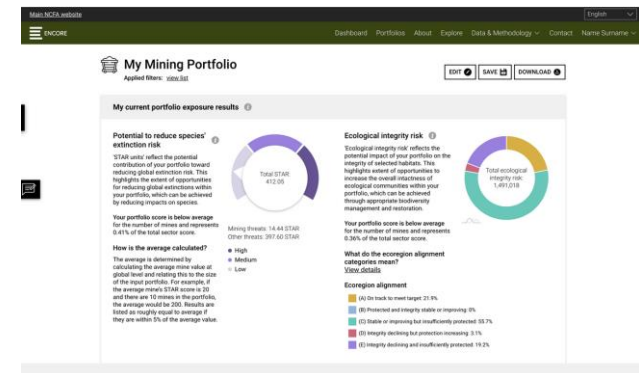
Main NCFA website

English

ENCORE

Dashboard Portfolios About Explore Data & Methodology Contact Name Surname

My Mining Portfolio

Applied filters: view list

EDIT SAVE DOWNLOAD

My current portfolio exposure results

Potential to reduce species' extinction risk

'STAR units' reflect the potential contribution of your portfolio toward reducing global extinction risk. This highlights the extent of opportunities for reducing global extinctions within your portfolio, which can be achieved by reducing impacts on species.

Your portfolio score is below average for the number of mines and represents 0.41% of the total sector score.

How is the average calculated?

The average is determined by calculating the average mine value at global level and relating this to the size of the input portfolio. For example, if the average mine's STAR score is 20 and there are 10 mines in the portfolio, the average would be 200. Results are listed as roughly equal to average if they are within 5% of the average value.

Total STAR 412.05

Mining threats: 14.44 STAR
Other threats: 397.60 STAR

High
Medium
Low

Ecological integrity risk

'Ecological integrity risk' reflects the potential impact of your portfolio on the integrity of selected habitats. This highlights extent of opportunities to increase the overall intactness of ecological communities within your portfolio, which can be achieved through appropriate biodiversity management and restoration.

Total ecological integrity risk 1,491,018

Your portfolio score is below average for the number of mines and represents 0.36% of the total sector score.

What do the ecoregion alignment categories mean?
View details

Ecoregion alignment

(A) On track to meet target: 21.9%
(B) Protected and integrity stable or improving: 0%
(C) Stable or improving but insufficiently protected: 55.7%
(D) Integrity declining but protection increasing: 3.1%
(E) Integrity declining and insufficiently protected: 19.2%